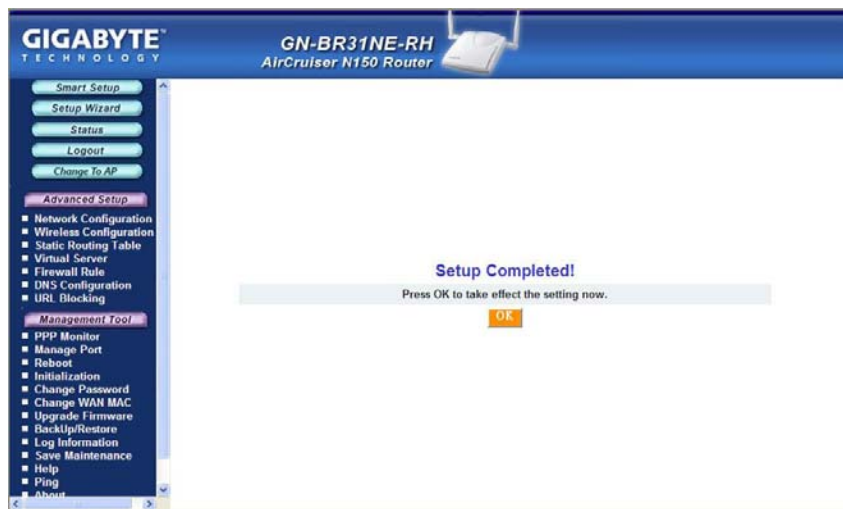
GIGABYTE
TECHNOLOGY

GN-BR31NE-RH
AirCruiser N150 Router

Smart Setup
Setup Wizard
Status
Logout
Change To AP

Advanced Setup
Network Configuration
Wireless Configuration
Static Routing Table
Virtual Server
Firewall Rule
DNS Configuration
URL Blocking

Management Tool
PPP Monitor
Manage Port
Reboot
Initialization
Change Password
Change WAN MAC
Upgrade Firmware
BackUp/Restore
Log Information
Save Maintenance
Help
Ping
About

Setup Completed!
Press OK to take effect the setting now.
OK